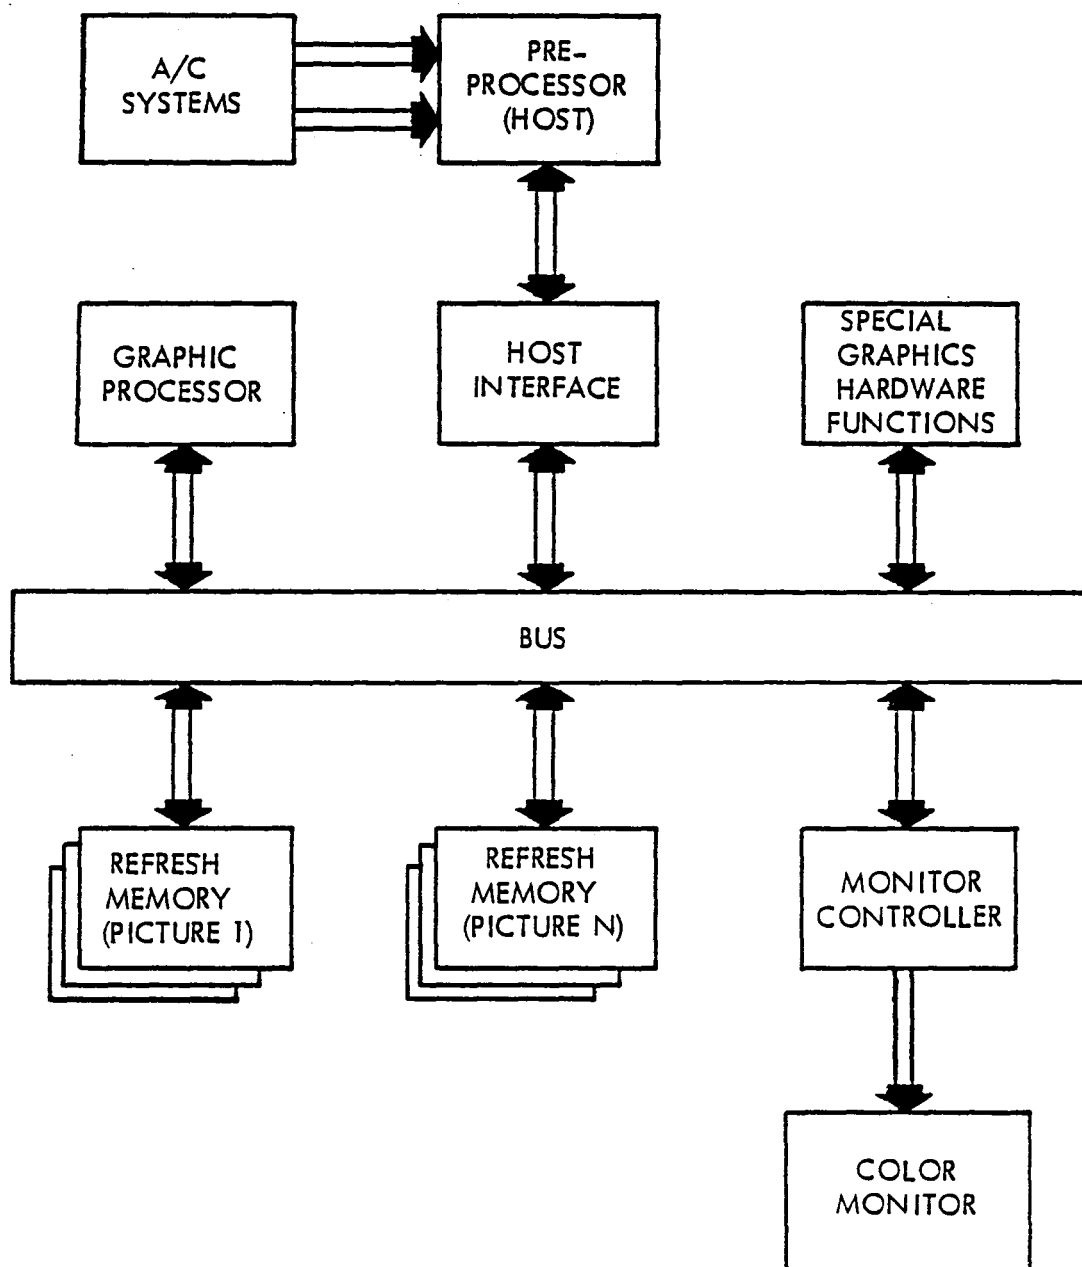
A/C SYSTEMS

PRE-PROCESSOR (HOST)

GRAPHIC PROCESSOR

HOST INTERFACE

SPECIAL GRAPHICS HARDWARE FUNCTIONS

BUS

REFRESH MEMORY (PICTURE 1)

REFRESH MEMORY (PICTURE N)

MONITOR CONTROLLER

COLOR MONITOR